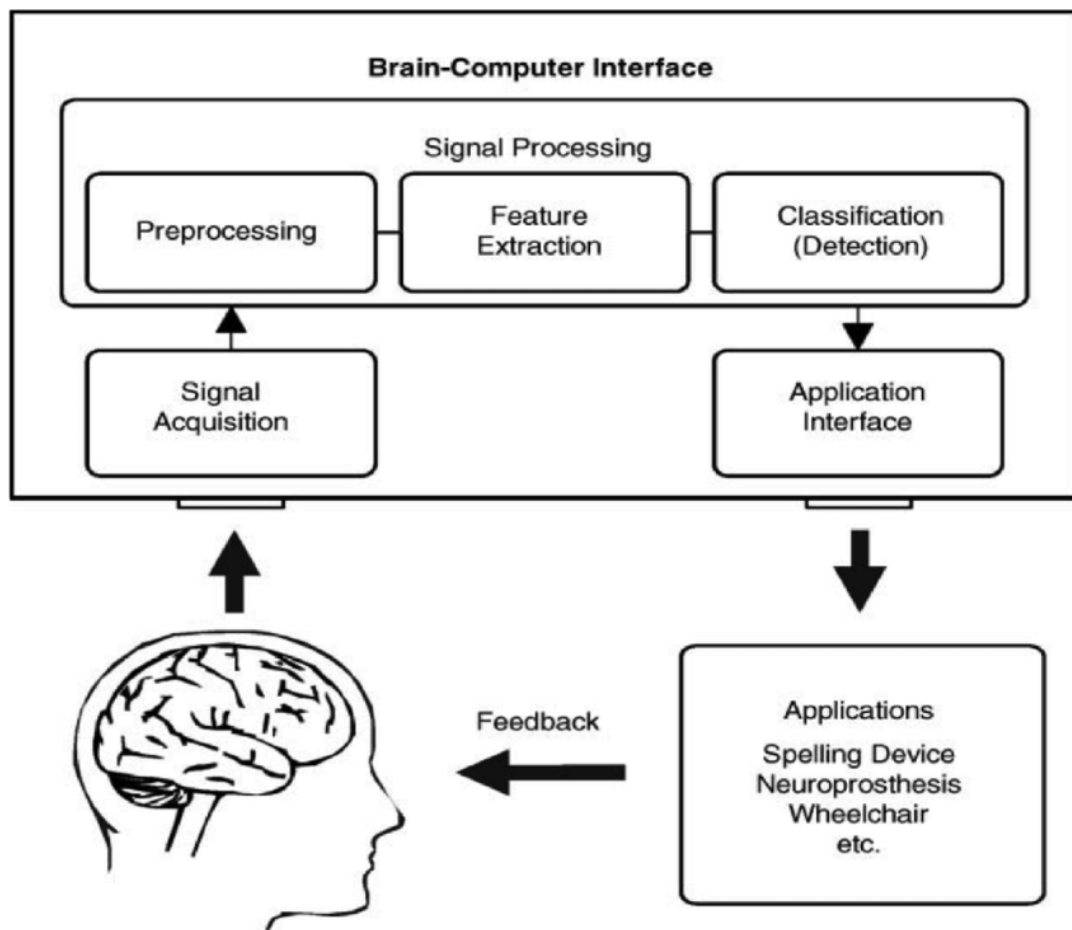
Brain-Computer Interface

Signal Processing

Preprocessing

Feature Extraction

Classification (Detection)

Signal Acquisition

Application Interface

Feedback

Applications

Spelling Device
Neuroprosthesis
Wheelchair
etc.